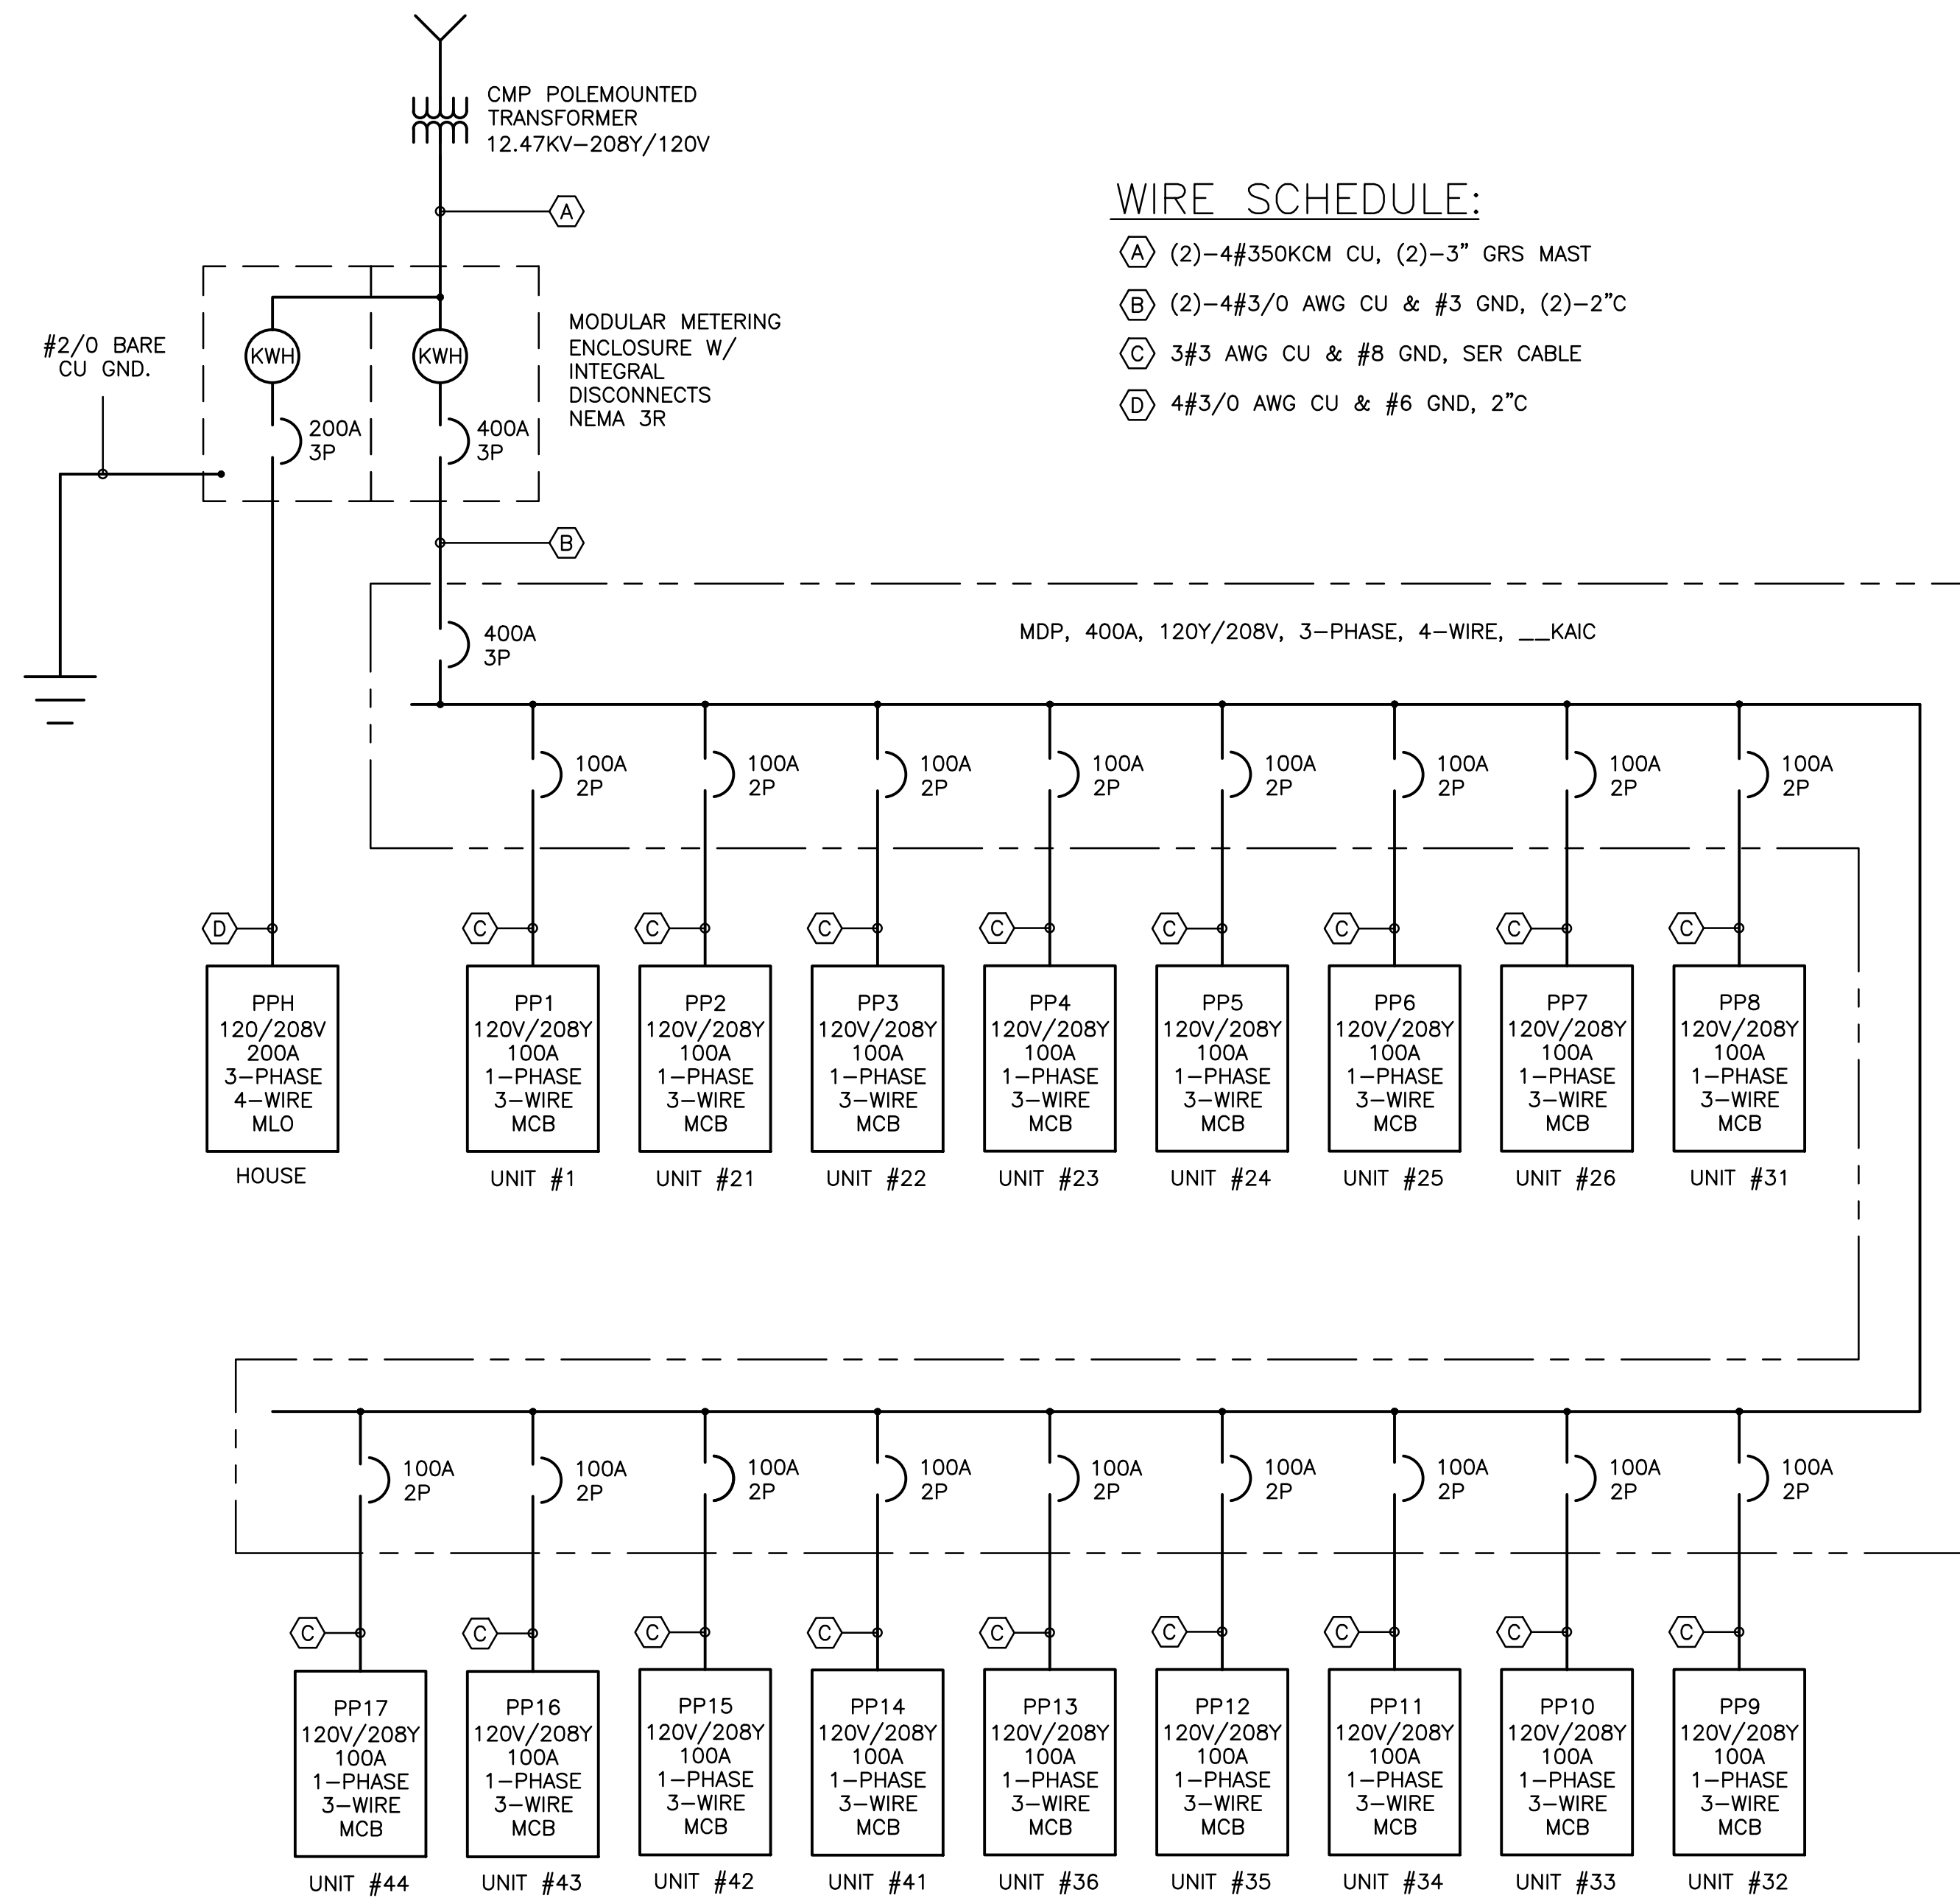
CMP POLEMOUNTED TRANSFORMER 12.47KV–208Y/120V

A

WIRE SCHEDULE:

A (2)–4#350KCM CU, (2)–3" GRS MAST

B (2)–4#3/0 AWG CU & #3 GND, (2)–2"C

C 3#3 AWG CU & #8 GND, SER CABLE

D 4#3/0 AWG CU & #6 GND, 2"C

#2/0 BARE CU GND.

KWH

KWH

200A 3P

400A 3P

MODULAR METERING ENCLOSURE W/ INTEGRAL DISCONNECTS NEMA 3R

B

400A 3P

MDP, 400A, 120Y/208V, 3–PHASE, 4–WIRE, __KAIC

100A 2P

100A 2P

100A 2P

100A 2P

100A 2P

100A 2P

100A 2P

100A 2P

D

C

C

C

C

C

C

C

C

PPH 120/208V 200A 3–PHASE 4–WIRE MLO

HOUSE

PP1 120V/208Y 100A 1–PHASE 3–WIRE MCB

UNIT #1

PP2 120V/208Y 100A 1–PHASE 3–WIRE MCB

UNIT #21

PP3 120V/208Y 100A 1–PHASE 3–WIRE MCB

UNIT #22

PP4 120V/208Y 100A 1–PHASE 3–WIRE MCB

UNIT #23

PP5 120V/208Y 100A 1–PHASE 3–WIRE MCB

UNIT #24

PP6 120V/208Y 100A 1–PHASE 3–WIRE MCB

UNIT #25

PP7 120V/208Y 100A 1–PHASE 3–WIRE MCB

UNIT #26

PP8 120V/208Y 100A 1–PHASE 3–WIRE MCB

UNIT #31

100A 2P

100A 2P

100A 2P

100A 2P

100A 2P

100A 2P

100A 2P

100A 2P

100A 2P

C

C

C

C

C

C

C

C

C

PP17 120V/208Y 100A 1–PHASE 3–WIRE MCB

UNIT #44

PP16 120V/208Y 100A 1–PHASE 3–WIRE MCB

UNIT #43

PP15 120V/208Y 100A 1–PHASE 3–WIRE MCB

UNIT #42

PP14 120V/208Y 100A 1–PHASE 3–WIRE MCB

UNIT #41

PP13 120V/208Y 100A 1–PHASE 3–WIRE MCB

UNIT #36

PP12 120V/208Y 100A 1–PHASE 3–WIRE MCB

UNIT #35

PP11 120V/208Y 100A 1–PHASE 3–WIRE MCB

UNIT #34

PP10 120V/208Y 100A 1–PHASE 3–WIRE MCB

UNIT #33

PP9 120V/208Y 100A 1–PHASE 3–WIRE MCB

UNIT #32